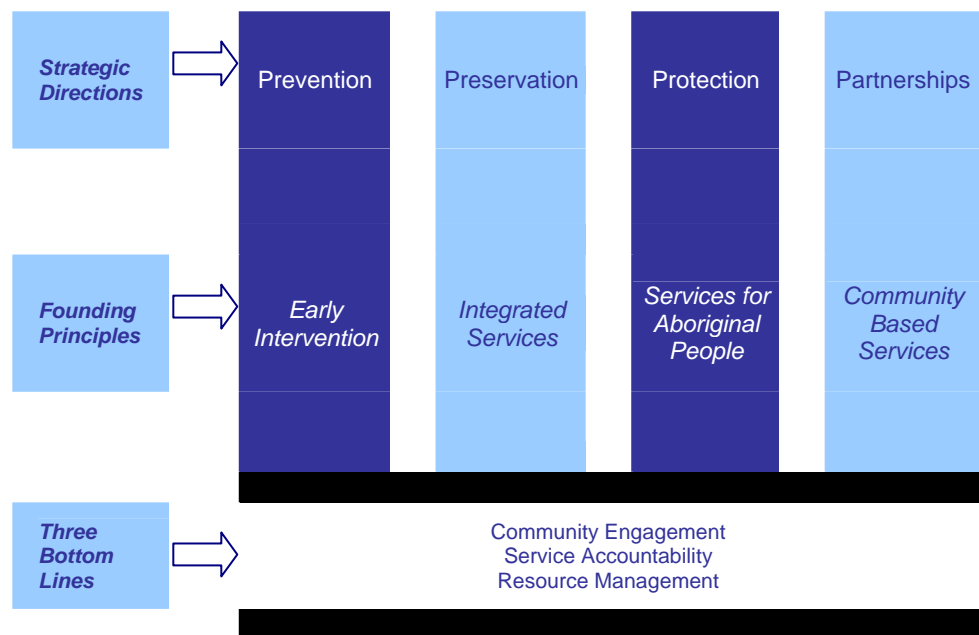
Strategic Directions

Prevention

Preservation

Protection

Partnerships

Founding Principles

Early Intervention

Integrated Services

Services for Aboriginal People

Community Based Services

Three Bottom Lines

Community Engagement
Service Accountability
Resource Management